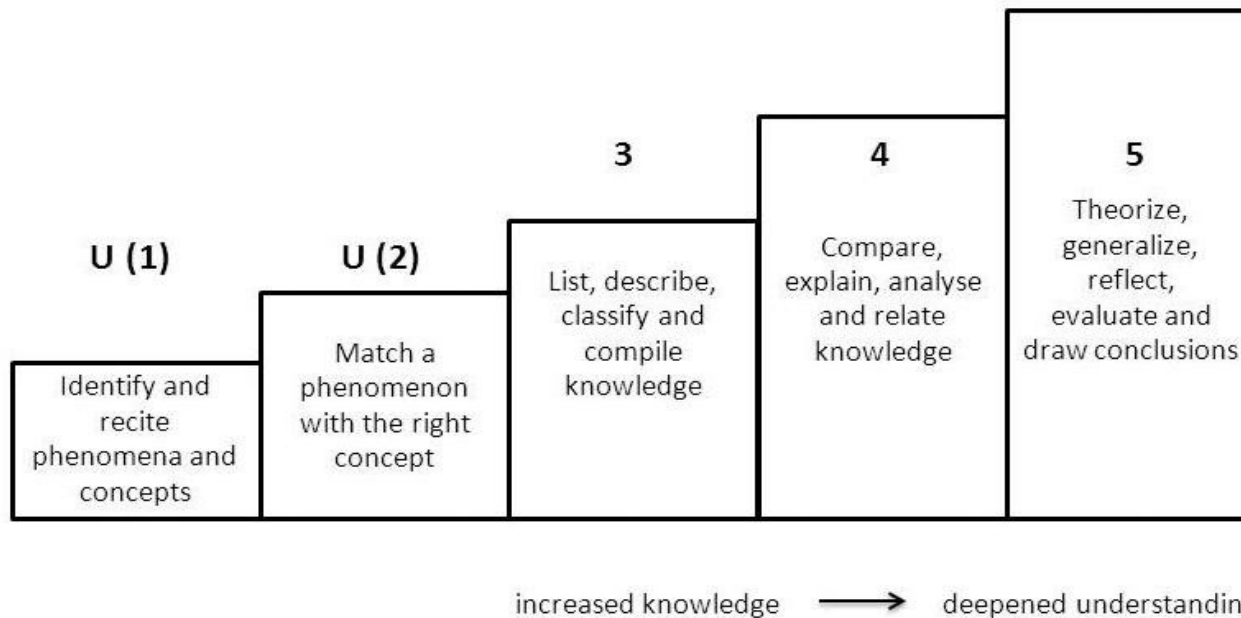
U (1)

Identify and recite phenomena and concepts

U (2)

Match a phenomenon with the right concept

3

List, describe, classify and compile knowledge

4

Compare, explain, analyse and relate knowledge

5

Theorize, generalize, reflect, evaluate and draw conclusions

increased knowledge → deepened understandin